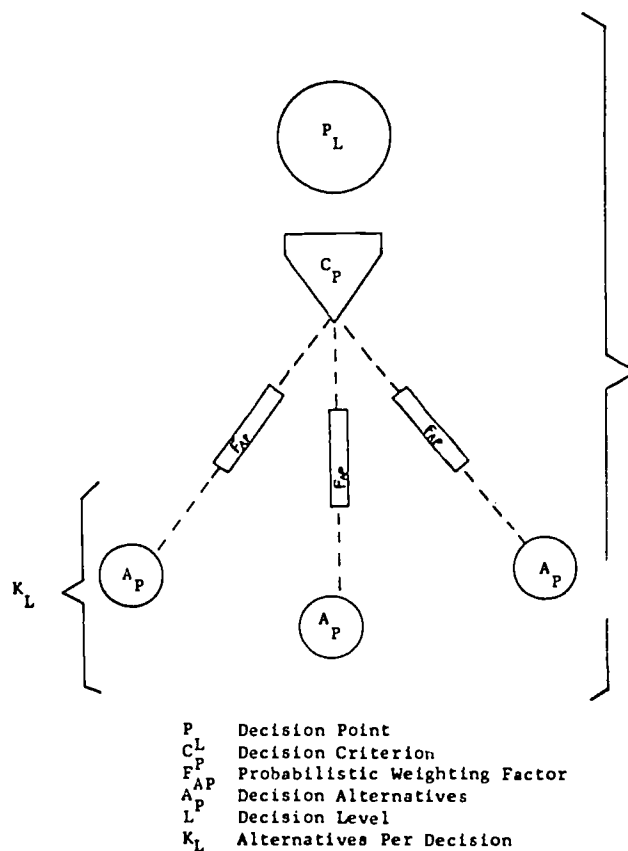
$P_L$

$C_P$

$F_{AP}$

$F_{AP}$

$F_{AP}$

$K_L$

$A_P$

$A_P$

$A_P$

P Decision Point
$C^L_P$ Decision Criterion
$F_{AP}$ Probabilistic Weighting Factor
$A_P$ Decision Alternatives
L Decision Level
$K_L$ Alternatives Per Decision